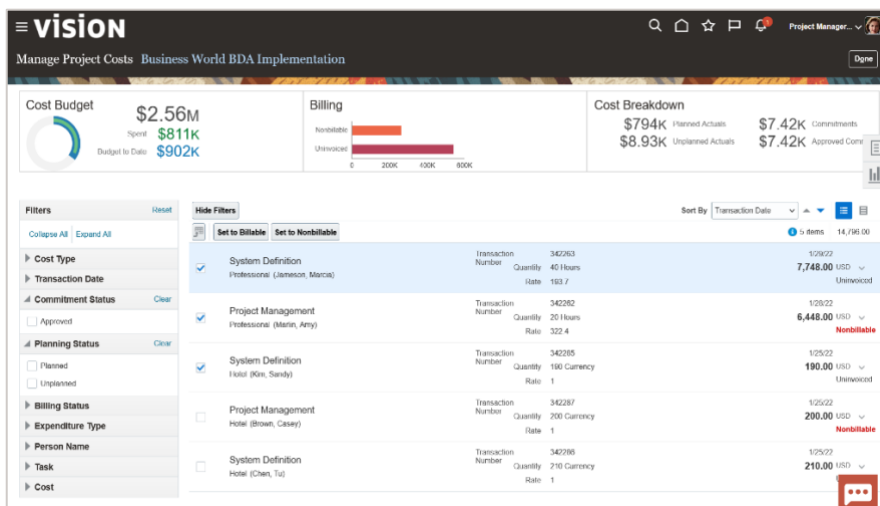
≡ VISION

Project Manager...

Manage Project Costs Business World BDA Implementation

Done

Cost Budget
$2.56M
Spent $811K
Budget to Date $902K

Billing
Nonbillable
Uninvoiced
0 200K 400K 600K

Cost Breakdown
$794K Planned Actuals
$8.93K Unplanned Actuals
$7.42K Commitments
$7.42K Approved Com

Filters Reset
Collapse All Expand All
Cost Type
Transaction Date
Commitment Status Clear
Approved
Planning Status Clear
Planned
Unplanned
Billing Status
Expenditure Type
Person Name
Task
Cost

Hide Filters
Sort By Transaction Date
Set to Billable Set to Nonbillable
5 items 14,796.00

| | | | | |
|---|---|---|---|---|
| ☑ | System Definition Professional (Jameson, Marcia) | Transaction Number 342263 Quantity 40 Hours Rate 193.7 | 1/28/22 7,748.00 USD Uninvoiced |
| ☑ | Project Management Professional (Marin, Amy) | Transaction Number 342282 Quantity 20 Hours Rate 322.4 | 1/28/22 6,448.00 USD Nonbillable |
| ☑ | System Definition Hotel (Kim, Sandy) | Transaction Number 342285 Quantity 190 Currency Rate 1 | 1/25/22 190.00 USD Uninvoiced |
| ☐ | Project Management Hotel (Brown, Casey) | Transaction Number 342287 Quantity 200 Currency Rate 1 | 1/25/22 200.00 USD Nonbillable |
| ☐ | System Definition Hotel (Chen, Tu) | Transaction Number 342288 Quantity 210 Currency Rate 1 | 1/25/22 210.00 USD |